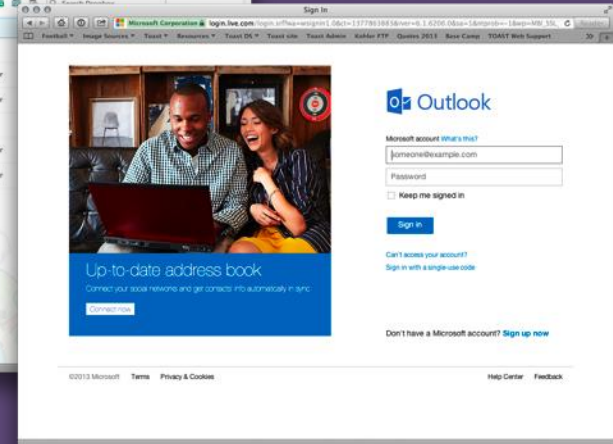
Sign In

Microsoft Corporation login.live.com/login.srf?wa=wsignin1.0&ct=1377863883&rver=6.1.6206.0&wp=1&wreply=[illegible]

Football ▾ Image Sources ▾ Toast ▾ Resources ▾ Toast OS ▾ Toast site Toast Admin Kehler FTP Quotes 2013 Base Camp TOAST Web Support

Up-to-date address book

Connect your social networks and get contacts' info automatically in sync

Connect now

Outlook

Microsoft account What's this?

someone@example.com

Password

Keep me signed in

Sign in

Can't access your account?

Sign in with a single-use code

Don't have a Microsoft account? Sign up now

©2013 Microsoft Terms Privacy & Cookies Help Center Feedback